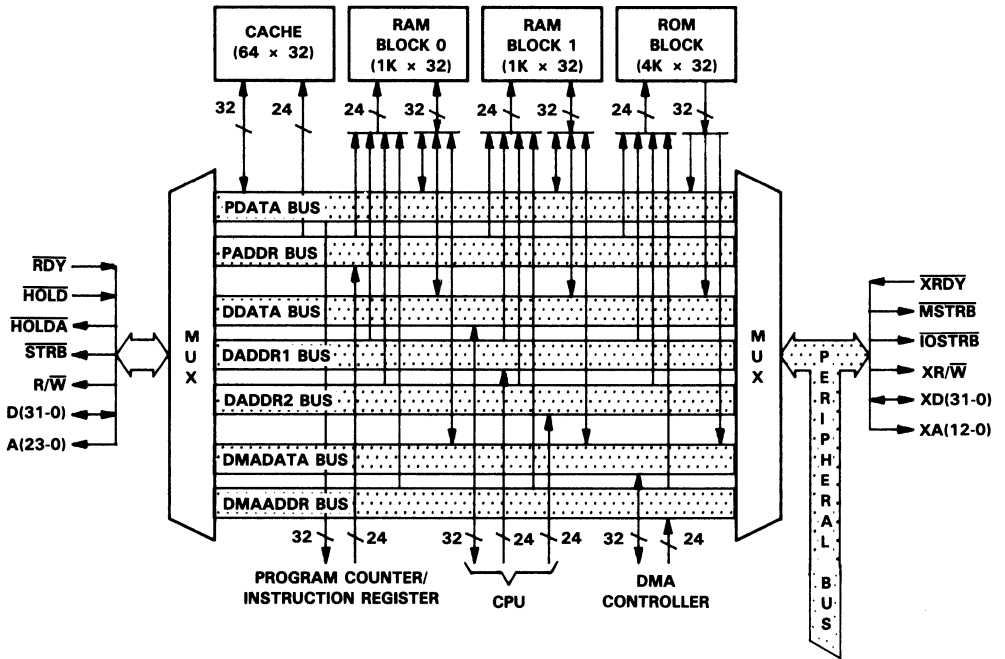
CACHE (64 × 32)

RAM BLOCK 0 (1K × 32)

RAM BLOCK 1 (1K × 32)

ROM BLOCK (4K × 32)

32 24 24 32 24 32 24 32

PDATA BUS

PADDR BUS

DDATA BUS

DADDR1 BUS

DADDR2 BUS

DMADATA BUS

DMAADDR BUS

$\overline{RDY}$

$\overline{HOLD}$

$\overline{HOLDA}$

$\overline{STRB}$

R/$\overline{W}$

D(31-0)

A(23-0)

MUX

MUX

PERIPHERAL BUS

$\overline{XRDY}$

$\overline{MSTRB}$

$\overline{IOSTRB}$

XR/$\overline{W}$

XD(31-0)

XA(12-0)

32 24 32 24 24 32 24

PROGRAM COUNTER/ INSTRUCTION REGISTER

CPU

DMA CONTROLLER